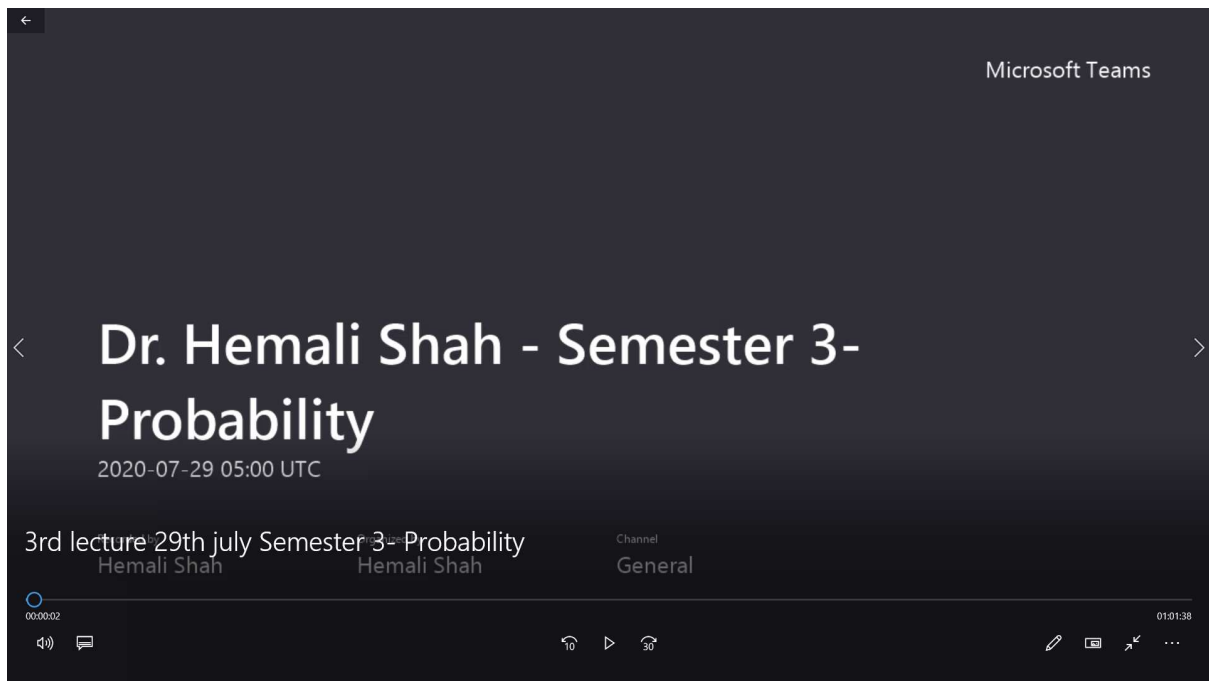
Microsoft Teams

Dr. Hemali Shah - Semester 3- Probability

2020-07-29 05:00 UTC

3rd lecture 29th july Semester 3- Probability

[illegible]
Hemali Shah

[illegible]
Hemali Shah

Channel
General

00:00:02

01:01:38

10

30